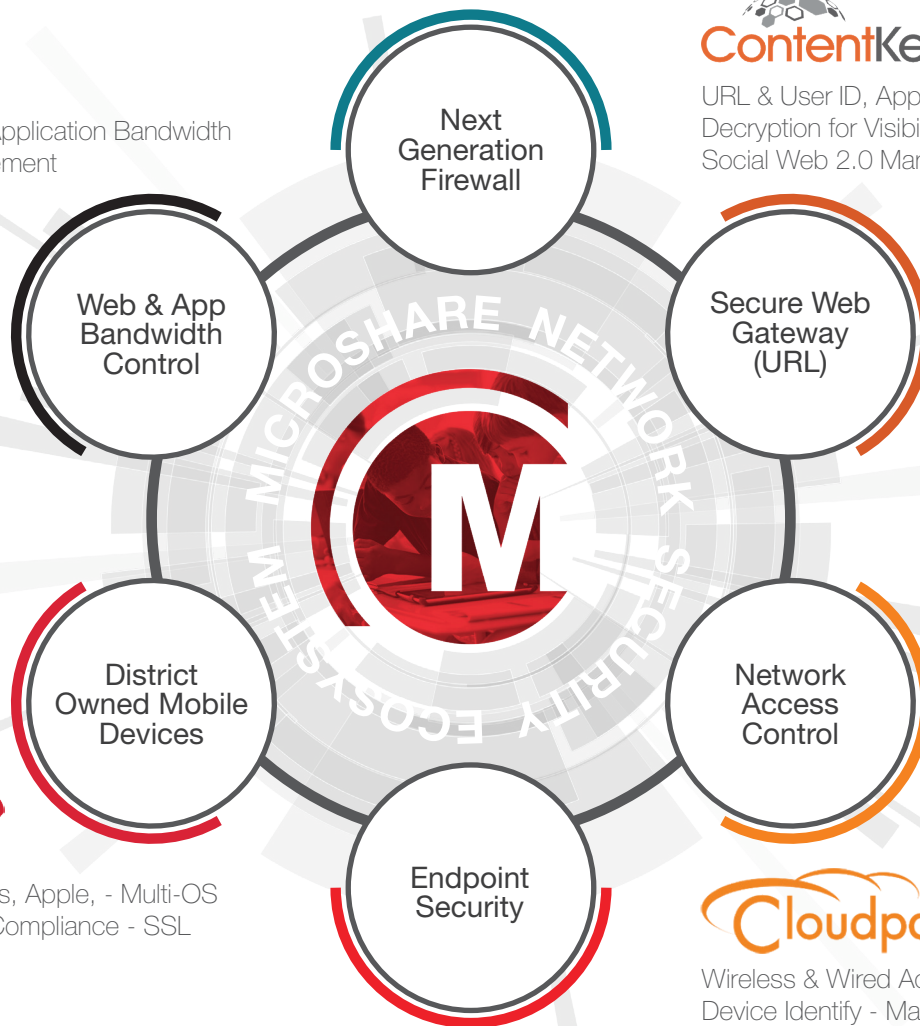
ContentKe

URL & User ID, App
Decryption for Visibi
Social Web 2.0 Mar

pplication Bandwidth
ement

Next Generation Firewall

Web & App Bandwidth Control

Secure Web Gateway (URL)

MICROSHARE NETWORK SECURITY ECOSYSTEM

M

District Owned Mobile Devices

Network Access Control

Endpoint Security

s, Apple, - Multi-OS
Compliance - SSL

Cloudpa

Wireless & Wired Ac
Device Identify - Ma